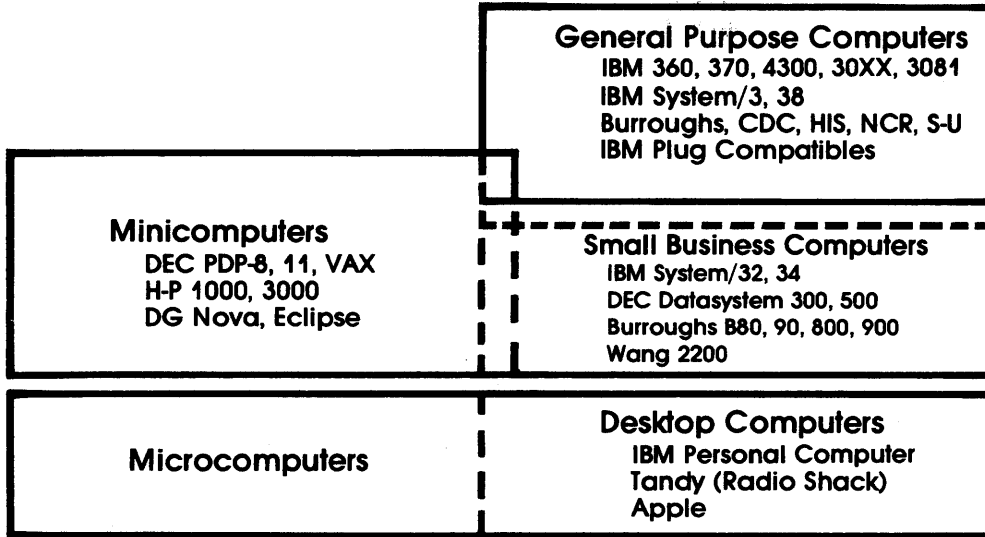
General Purpose Computers
IBM 360, 370, 4300, 30XX, 3081
IBM System/3, 38
Burroughs, CDC, HIS, NCR, S-U
IBM Plug Compatibles

Minicomputers
DEC PDP-8, 11, VAX
H-P 1000, 3000
DG Nova, Eclipse

Small Business Computers
IBM System/32, 34
DEC Datasystem 300, 500
Burroughs B80, 90, 800, 900
Wang 2200

Microcomputers

Desktop Computers
IBM Personal Computer
Tandy (Radio Shack)
Apple